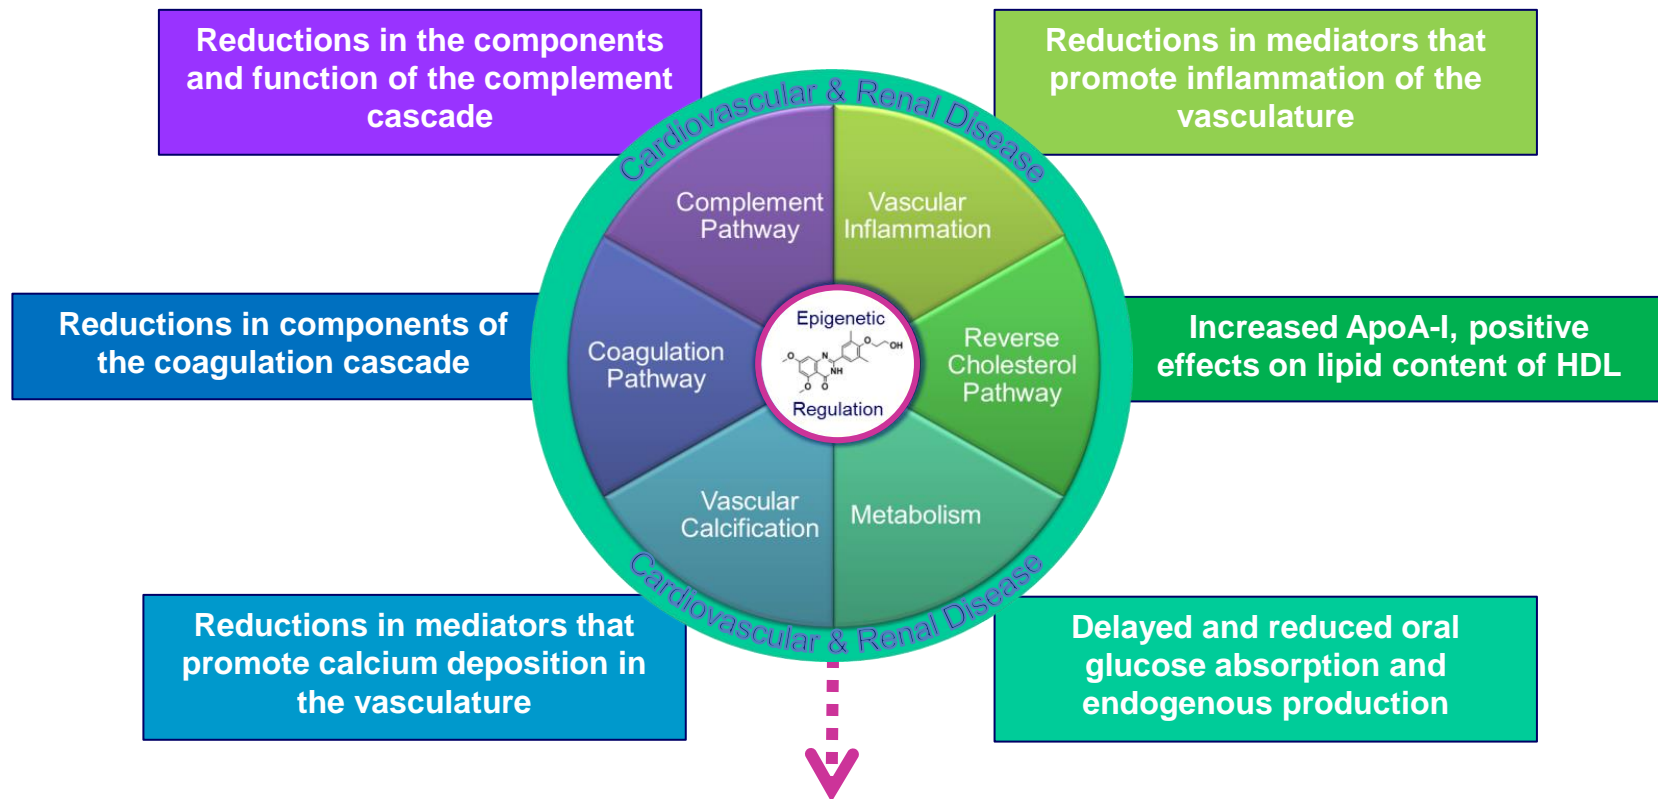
Reductions in the components and function of the complement cascade

Reductions in mediators that promote inflammation of the vasculature

Cardiovascular & Renal Disease

Complement Pathway

Vascular Inflammation

Reductions in components of the coagulation cascade

Coagulation Pathway

Epigenetic

OH

NH

Regulation

Reverse Cholesterol Pathway

Increased ApoA-I, positive effects on lipid content of HDL

Vascular Calcification

Metabolism

Cardiovascular & Renal Disease

Reductions in mediators that promote calcium deposition in the vasculature

Delayed and reduced oral glucose absorption and endogenous production